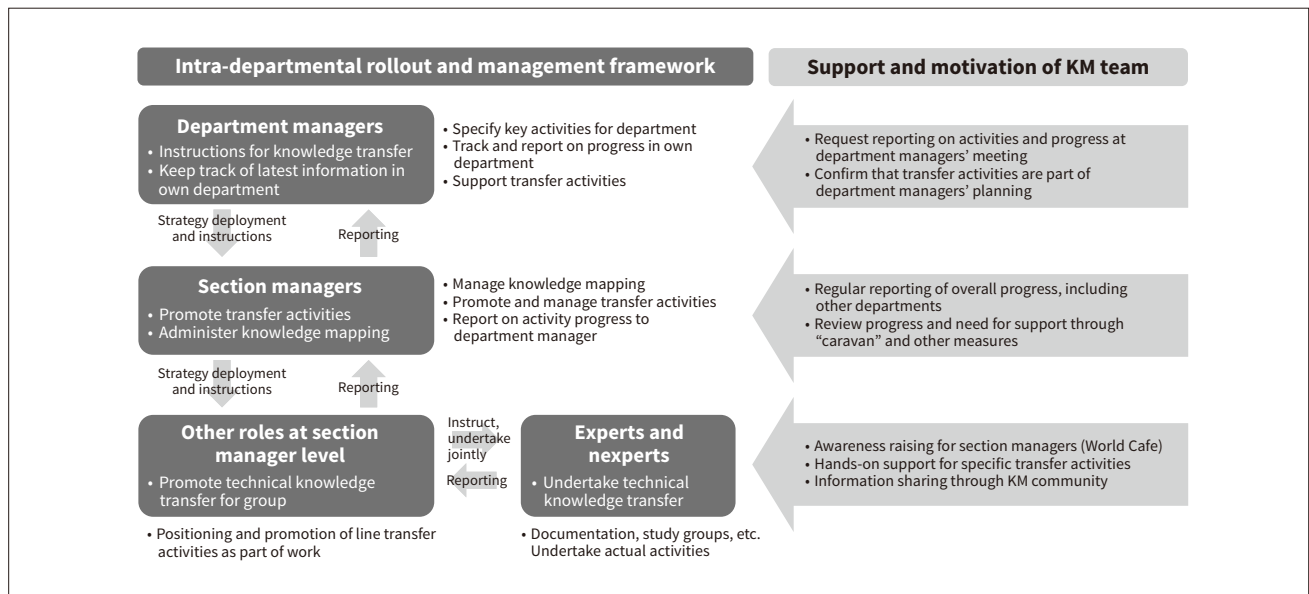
Intra-departmental rollout and management framework

Support and motivation of KM team

Department managers
• Instructions for knowledge transfer
• Keep track of latest information in own department

• Specify key activities for department
• Track and report on progress in own department
• Support transfer activities

• Request reporting on activities and progress at department managers' meeting
• Confirm that transfer activities are part of department managers' planning

Strategy deployment and instructions

Reporting

Section managers
• Promote transfer activities
• Administer knowledge mapping

• Manage knowledge mapping
• Promote and manage transfer activities
• Report on activity progress to department manager

• Regular reporting of overall progress, including other departments
• Review progress and need for support through "caravan" and other measures

Strategy deployment and instructions

Reporting

Other roles at section manager level
• Promote technical knowledge transfer for group

Instruct, undertake jointly

Reporting

Experts and nexperts
• Undertake technical knowledge transfer

• Awareness raising for section managers (World Cafe)
• Hands-on support for specific transfer activities
• Information sharing through KM community

• Positioning and promotion of line transfer activities as part of work

• Documentation, study groups, etc. Undertake actual activities